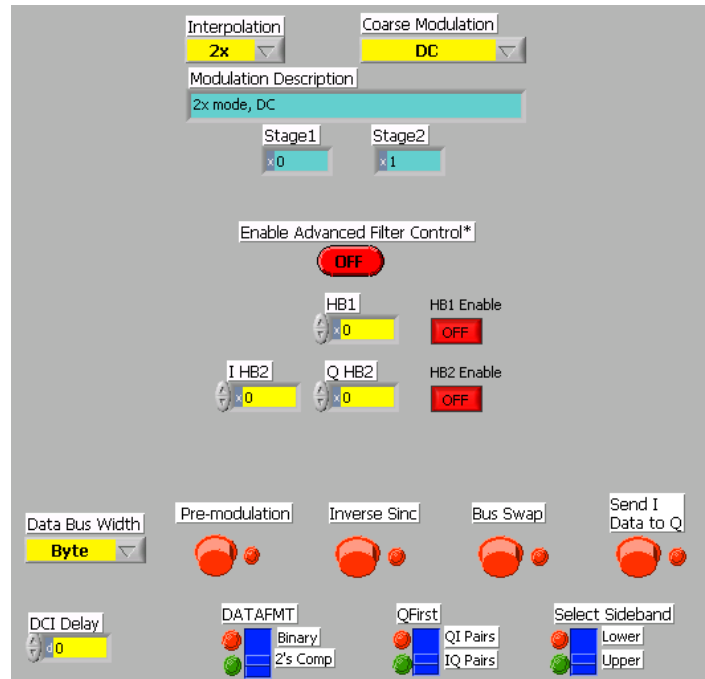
Interpolation
2x

Coarse Modulation
DC

Modulation Description
2x mode, DC

Stage1
x 0

Stage2
x 1

Enable Advanced Filter Control*
OFF

HB1
x 0

HB1 Enable
OFF

I HB2
x 0

Q HB2
x 0

HB2 Enable
OFF

Data Bus Width
Byte

Pre-modulation

Inverse Sinc

Bus Swap

Send I Data to Q

DCI Delay
d 0

DATAFMT
Binary
2's Comp

QFirst
QI Pairs
IQ Pairs

Select Sideband
Lower
Upper